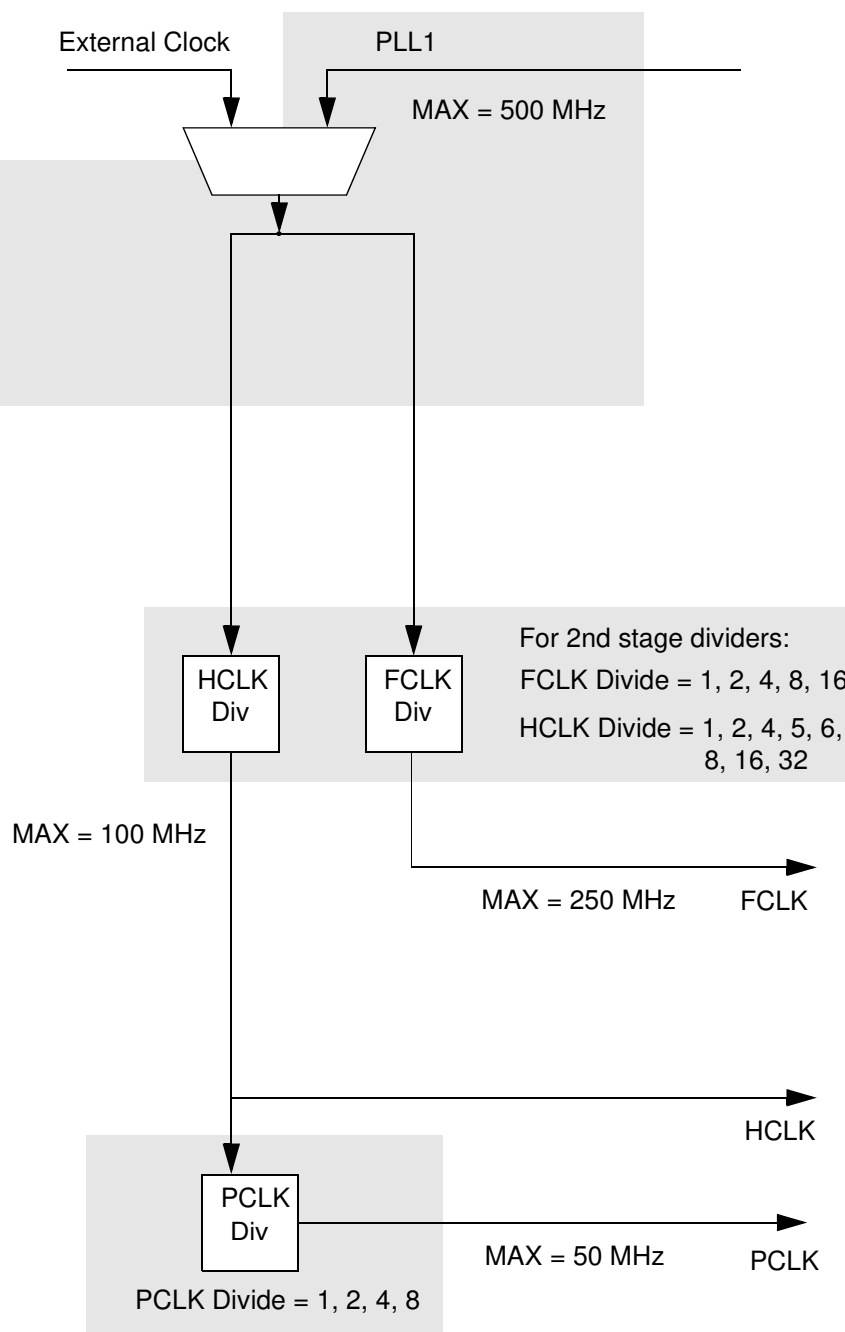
External Clock

PLL1

MAX = 500 MHz

For 2nd stage dividers:

FCLK Divide = 1, 2, 4, 8, 16

HCLK Divide = 1, 2, 4, 5, 6, 8, 16, 32

HCLK Div

FCLK Div

MAX = 100 MHz

MAX = 250 MHz

FCLK

HCLK

PCLK Div

MAX = 50 MHz

PCLK

PCLK Divide = 1, 2, 4, 8